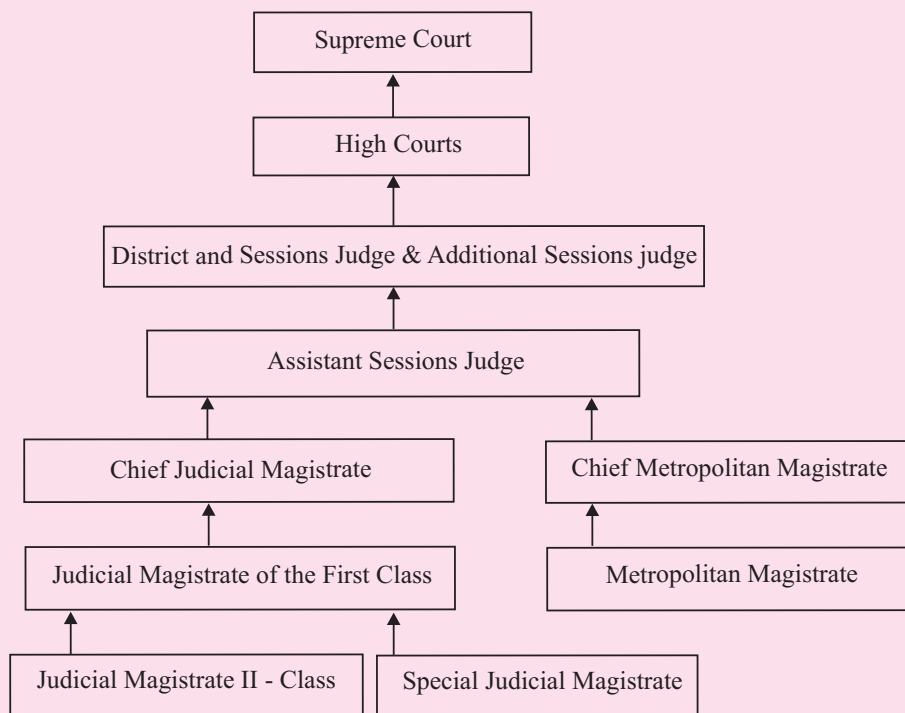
Supreme Court

High Courts

District and Sessions Judge & Additional Sessions judge

Assistant Sessions Judge

Chief Judicial Magistrate

Chief Metropolitan Magistrate

Judicial Magistrate of the First Class

Metropolitan Magistrate

Judicial Magistrate II - Class

Special Judicial Magistrate